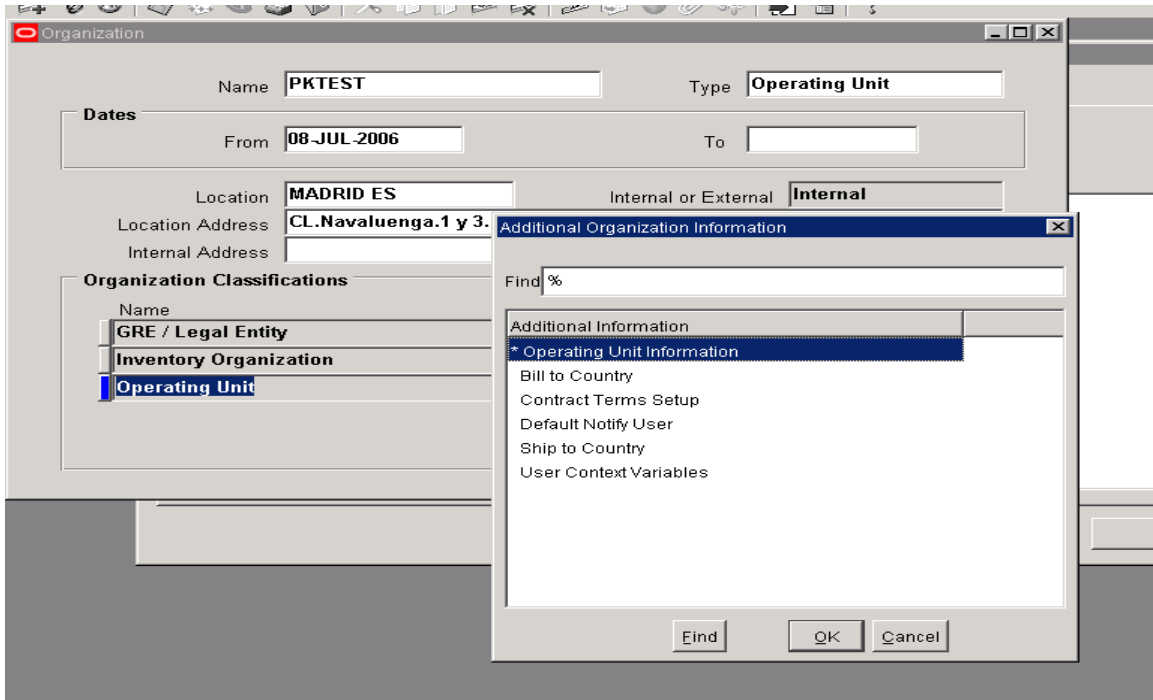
Organization

Name PKTEST

Type Operating Unit

Dates

From 08-JUL-2006

To

Location MADRID ES

Internal or External Internal

Location Address CL.Navaluenga.1 y 3.

Internal Address

Organization Classifications

Name

GRE / Legal Entity

Inventory Organization

Operating Unit

Additional Organization Information

Find %

Additional Information

* Operating Unit Information

Bill to Country

Contract Terms Setup

Default Notify User

Ship to Country

User Context Variables

Find

OK

Cancel